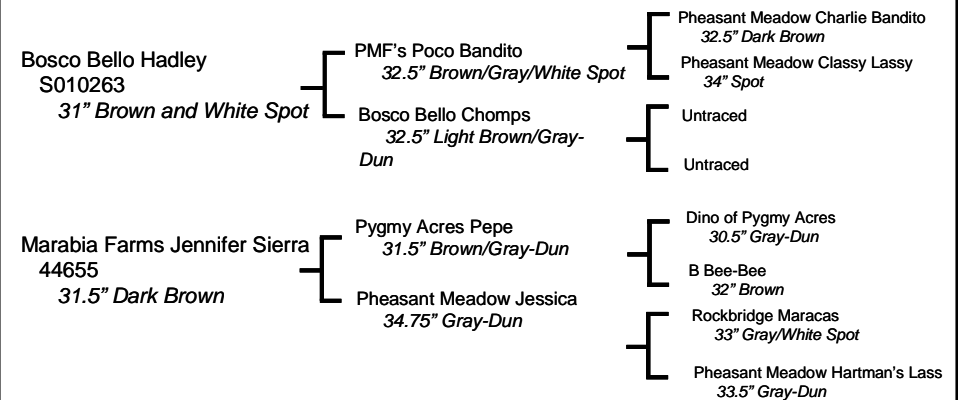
Bosco Bello Hadley
S010263
31" Brown and White Spot

PMF's Poco Bandito
32.5" Brown/Gray/White Spot

Pheasant Meadow Charlie Bandito
32.5" Dark Brown

Pheasant Meadow Classy Lassy
34" Spot

Bosco Bello Chomps
32.5" Light Brown/Gray-Dun

Untraced

Untraced

Marabia Farms Jennifer Sierra
44655
31.5" Dark Brown

Pygmy Acres Pepe
31.5" Brown/Gray-Dun

Dino of Pygmy Acres
30.5" Gray-Dun

B Bee-Bee
32" Brown

Pheasant Meadow Jessica
34.75" Gray-Dun

Rockbridge Maracas
33" Gray/White Spot

Pheasant Meadow Hartman's Lass
33.5" Gray-Dun